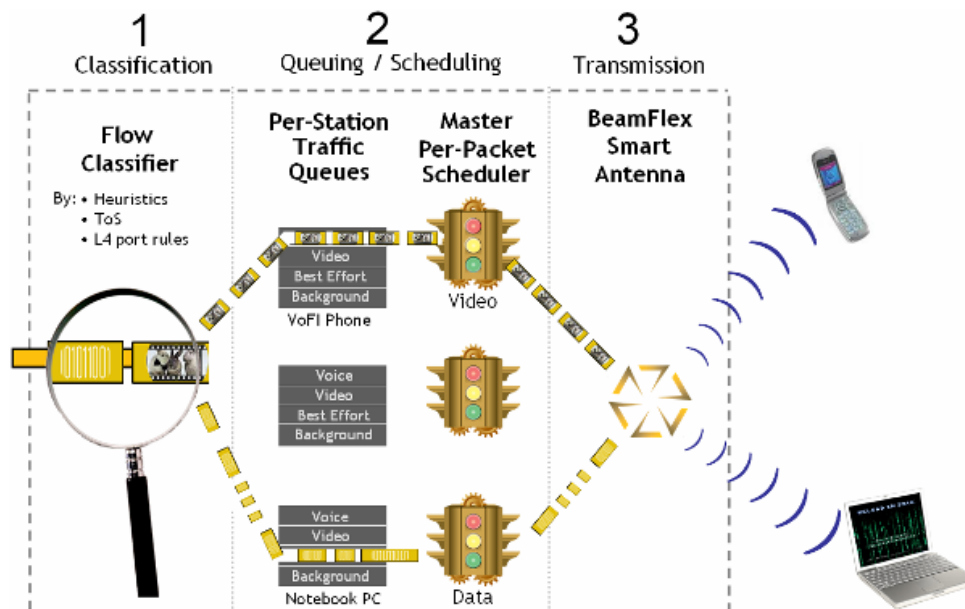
1
Classification

2
Queuing / Scheduling

3
Transmission

Flow Classifier

By: • Heuristics
• ToS
• L4 port rules

Per-Station Traffic Queues

Master Per-Packet Scheduler

BeamFlex Smart Antenna

Video
Best Effort
Background
VoFI Phone

Video

Voice
Video
Best Effort
Background

Voice
Video
Background
Notebook PC

Data